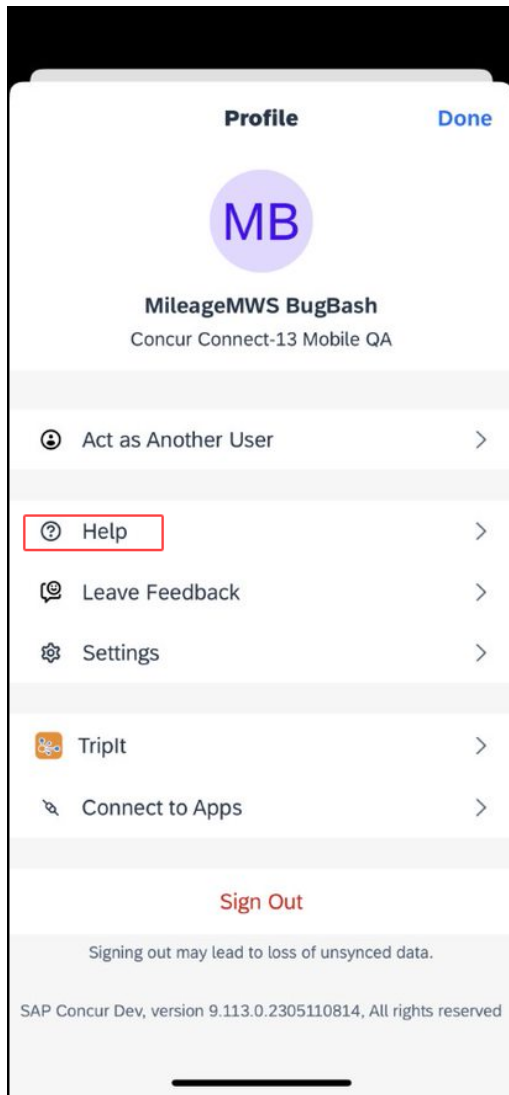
Profile

Done

MB

MileageMWS BugBash

Concur Connect-13 Mobile QA

Act as Another User

Help

Leave Feedback

Settings

TripIt

Connect to Apps

Sign Out

Signing out may lead to loss of unsynced data.

SAP Concur Dev, version 9.113.0.2305110814, All rights reserved